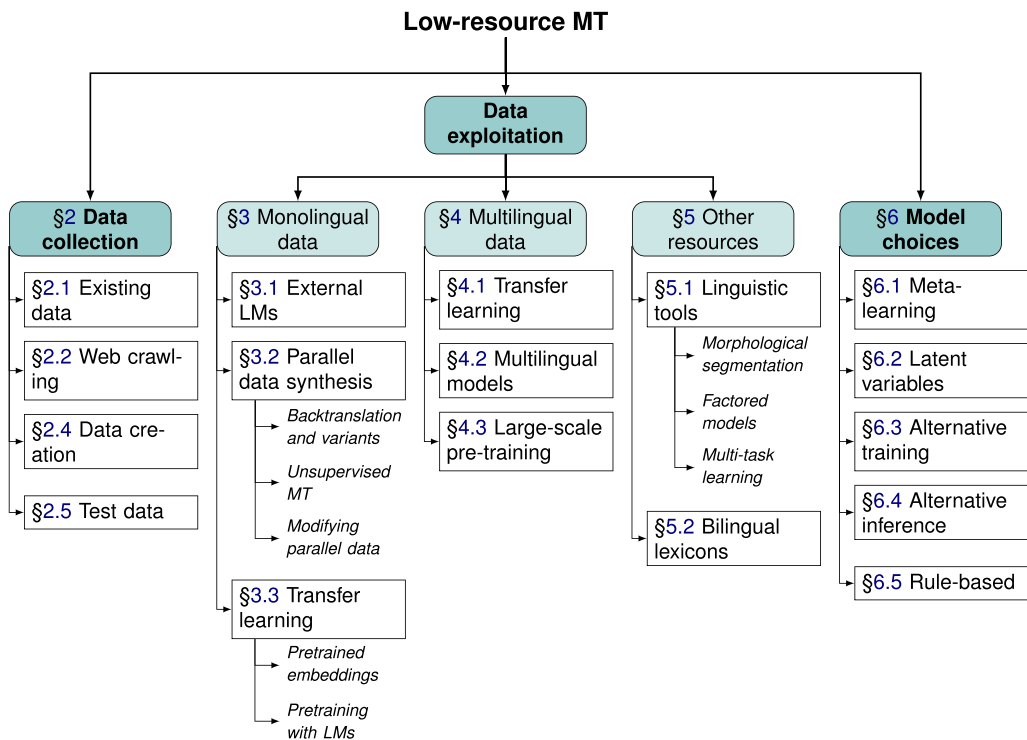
Low-resource MT

Data exploitation

§2 Data collection

§2.1 Existing data

§2.2 Web crawling

§2.4 Data creation

§2.5 Test data

§3 Monolingual data

§3.1 External LMs

§3.2 Parallel data synthesis

Backtranslation and variants

Unsupervised MT

Modifying parallel data

§3.3 Transfer learning

Pretrained embeddings

Pretraining with LMs

§4 Multilingual data

§4.1 Transfer learning

§4.2 Multilingual models

§4.3 Large-scale pre-training

§5 Other resources

§5.1 Linguistic tools

Morphological segmentation

Factored models

Multi-task learning

§5.2 Bilingual lexicons

§6 Model choices

§6.1 Meta-learning

§6.2 Latent variables

§6.3 Alternative training

§6.4 Alternative inference

§6.5 Rule-based